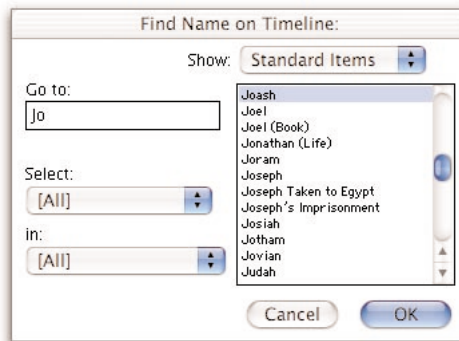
Find Name on Timeline:

Show: Standard Items

Go to:
Jo

Select:
[All]

in:
[All]

Joash
Joel
Joel (Book)
Jonathan (Life)
Joram
Joseph
Joseph Taken to Egypt
Joseph's Imprisonment
Josiah
Jotham
Jovian
Judah

Cancel
OK